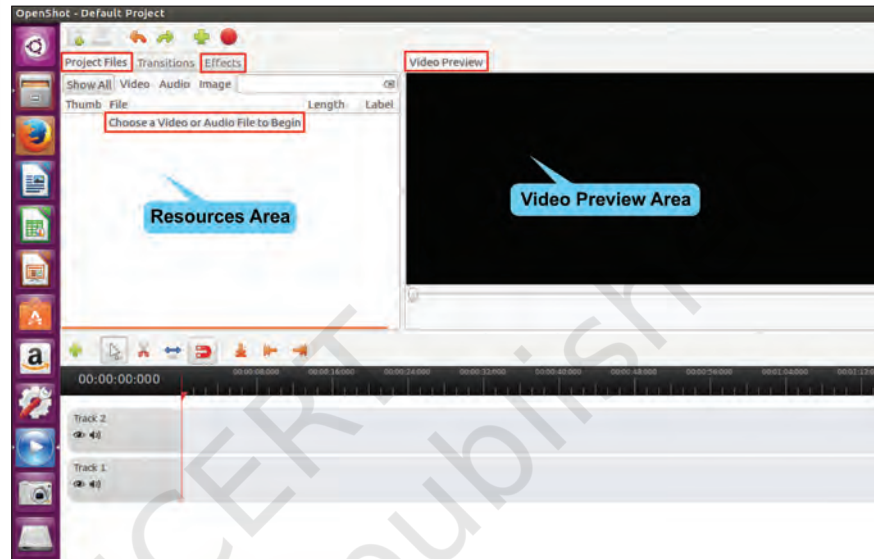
OpenShot - Default Project

Project Files Transitions Effects

Video Preview

Show All Video Audio Image

Thumb File Length Label

Choose a Video or Audio File to Begin

Resources Area

Video Preview Area

00:00:00:000

Track 2

Track 1

NCERT
publish